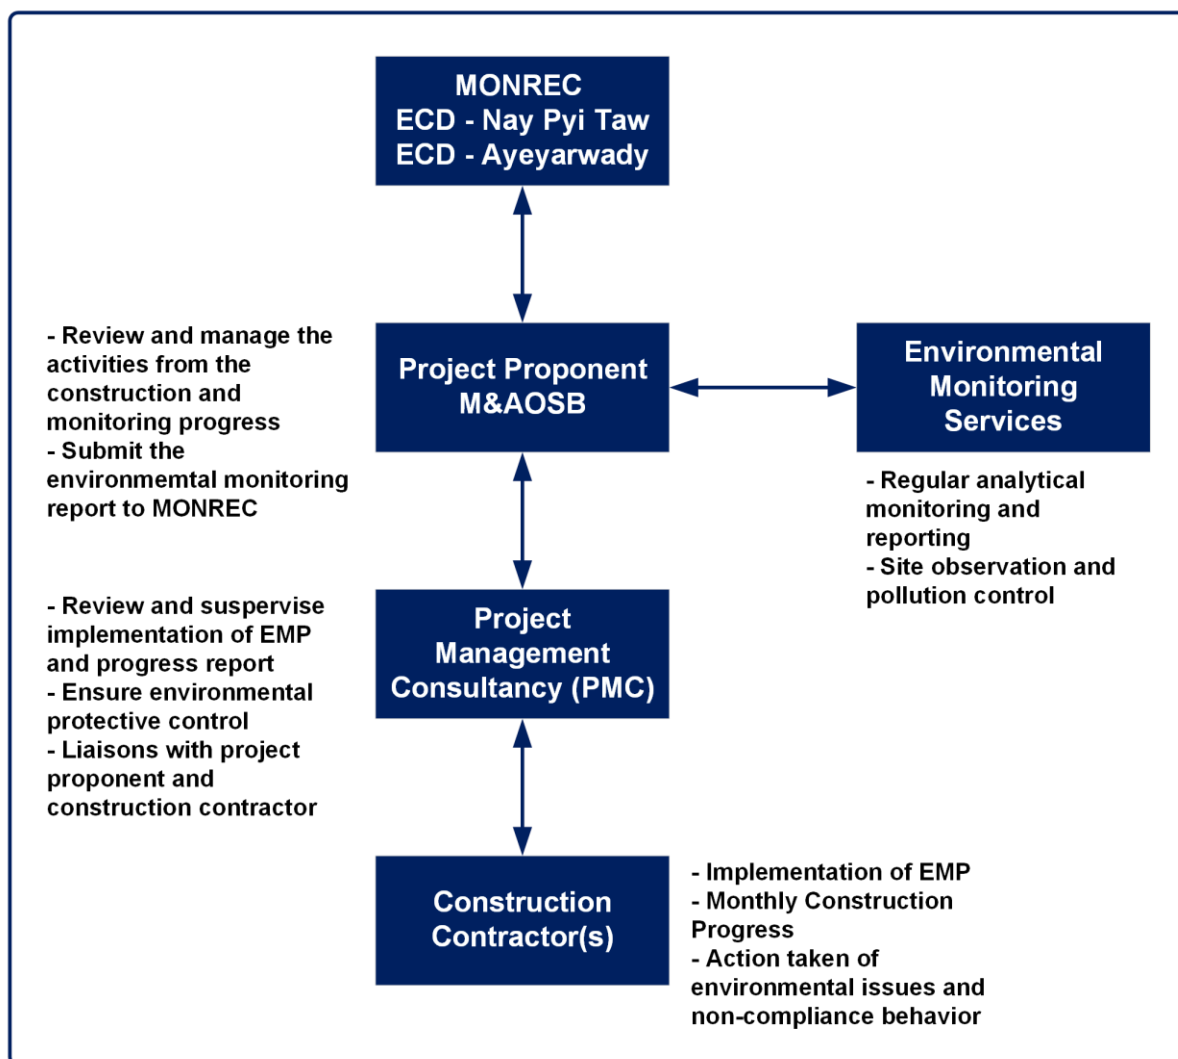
MONREC
ECD - Nay Pyi Taw
ECD - Ayeyarwady

- Review and manage the activities from the construction and monitoring progress
- Submit the environmemtal monitoring report to MONREC

Project Proponent
M&AOSB

Environmental Monitoring Services

- Regular analytical monitoring and reporting
- Site observation and pollution control

- Review and suspervise implementation of EMP and progress report
- Ensure environmental protective control
- Liaisons with project proponent and construction contractor

Project Management Consultancy (PMC)

Construction Contractor(s)

- Implementation of EMP
- Monthly Construction Progress
- Action taken of environmental issues and non-compliance behavior